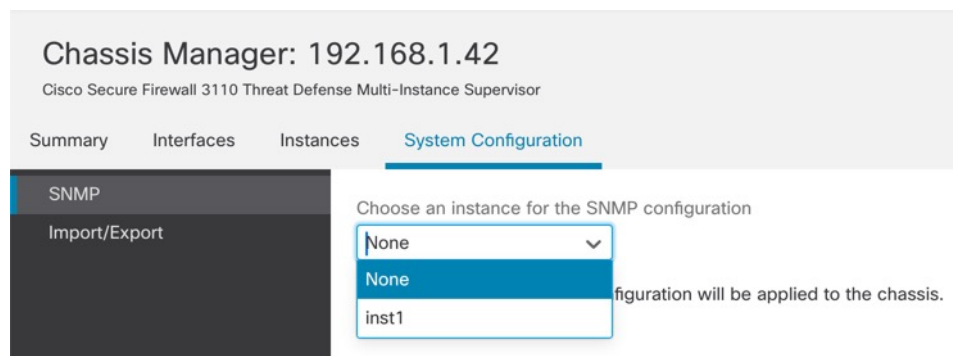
Chassis Manager: 192.168.1.42

Cisco Secure Firewall 3110 Threat Defense Multi-Instance Supervisor

Summary Interfaces Instances System Configuration

SNMP

Import/Export

Choose an instance for the SNMP configuration

None

None

inst1

figuration will be applied to the chassis.